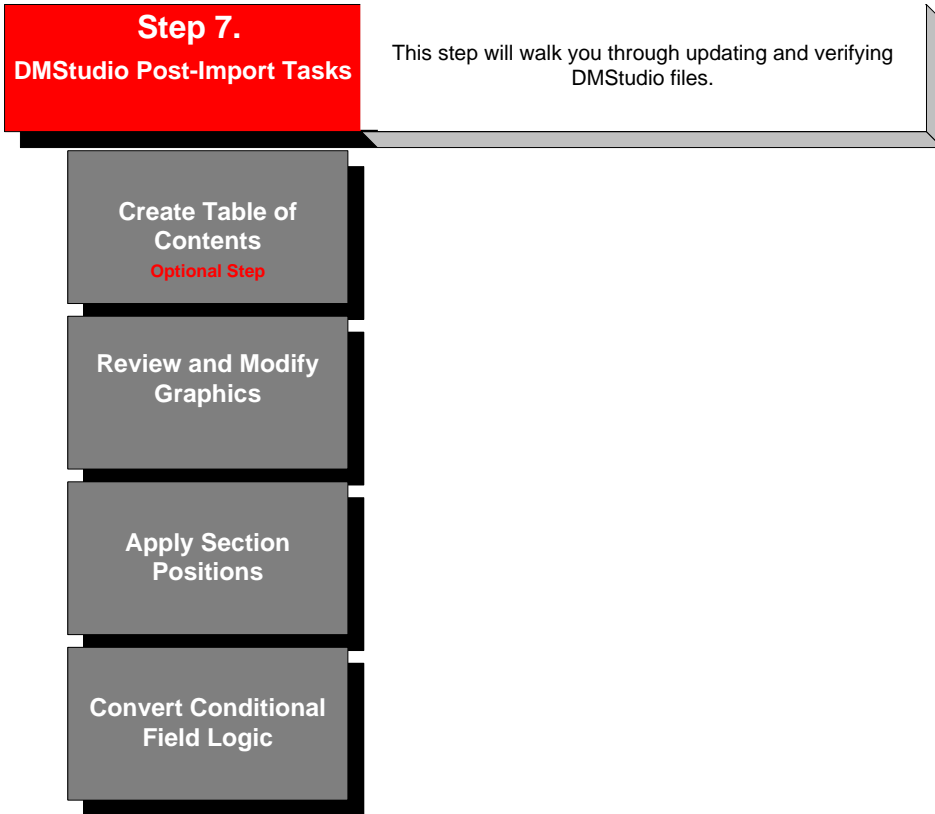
Step 7.
DMStudio Post-Import Tasks

This step will walk you through updating and verifying DMStudio files.

Create Table of Contents
Optional Step

Review and Modify Graphics

Apply Section Positions

Convert Conditional Field Logic